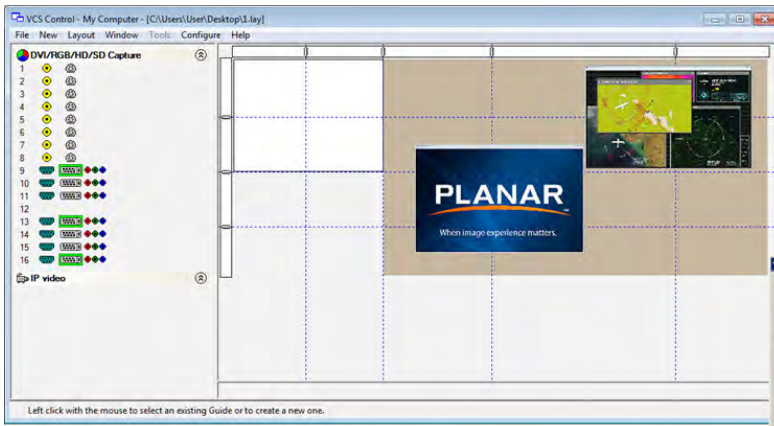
VCS Control - My Computer - [C:\Users\User\Desktop\1.lay]

File New Layout Window Tools Configure Help

DVI/RGB/HD/SD Capture

1
2
3
4
5
6
7
8
9
10
11
12
13
14
15
16

IP video

PLANAR
When image experience matters.

Left click with the mouse to select an existing Guide or to create a new one.